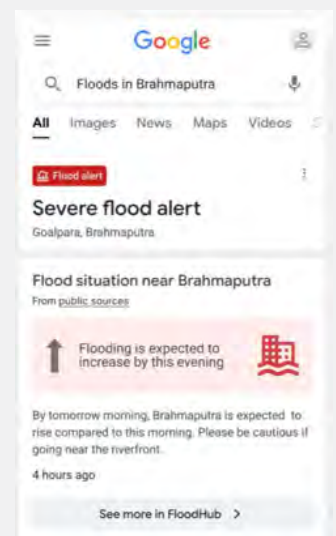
Google

Floods in Brahmaputra

All Images News Maps Videos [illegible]

Flood alert

Severe flood alert

Goalpara, Brahmaputra

Flood situation near Brahmaputra

From public sources

Flooding is expected to increase by this evening

By tomorrow morning, Brahmaputra is expected to rise compared to this morning. Please be cautious if going near the riverfront.

4 hours ago

See more in FloodHub >